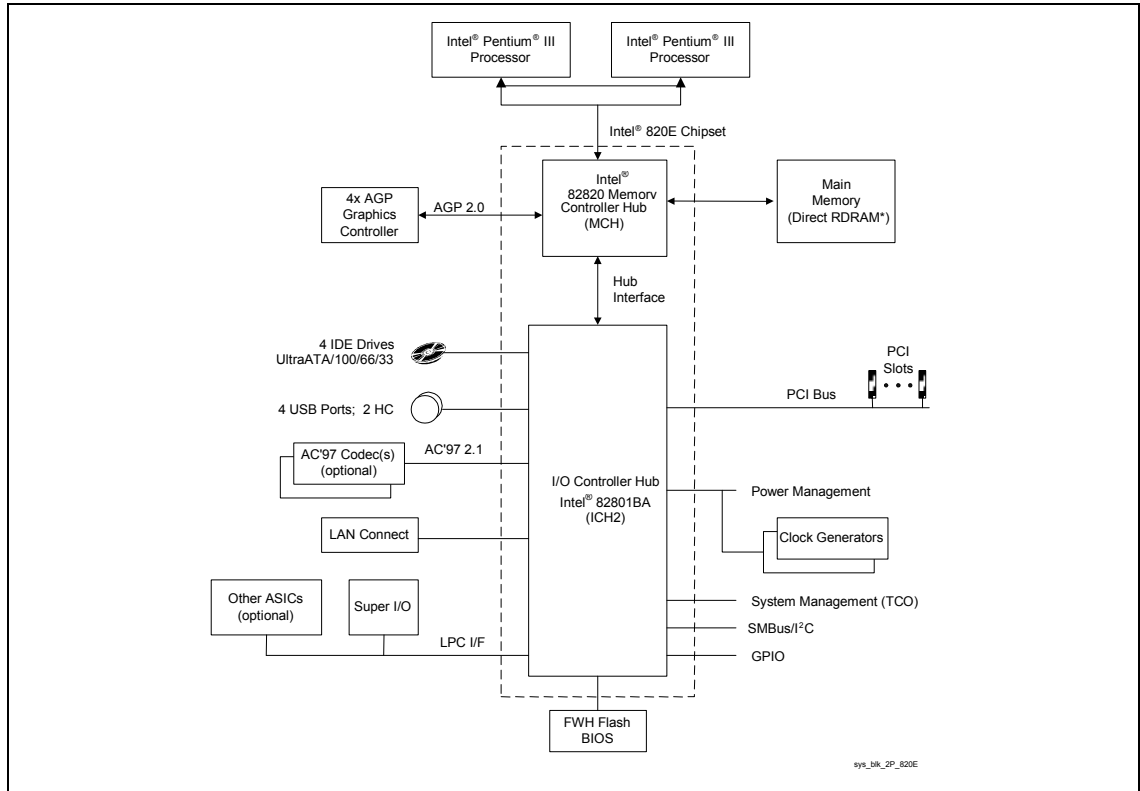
Intel® Pentium® III Processor

Intel® Pentium® III Processor

Intel® 820E Chipset

4x AGP Graphics Controller

AGP 2.0

Intel® 82820 Memory Controller Hub (MCH)

Main Memory (Direct RDRAM*)

Hub Interface

4 IDE Drives UltraATA/100/66/33

PCI Slots

PCI Bus

4 USB Ports; 2 HC

AC'97 Codec(s) (optional)

AC'97 2.1

I/O Controller Hub Intel® 82801BA (ICH2)

Power Management

Clock Generators

LAN Connect

Other ASICs (optional)

Super I/O

System Management (TCO)

SMBus/I$^2$C

LPC I/F

GPIO

FWH Flash BIOS

sys_blk_2P_820E